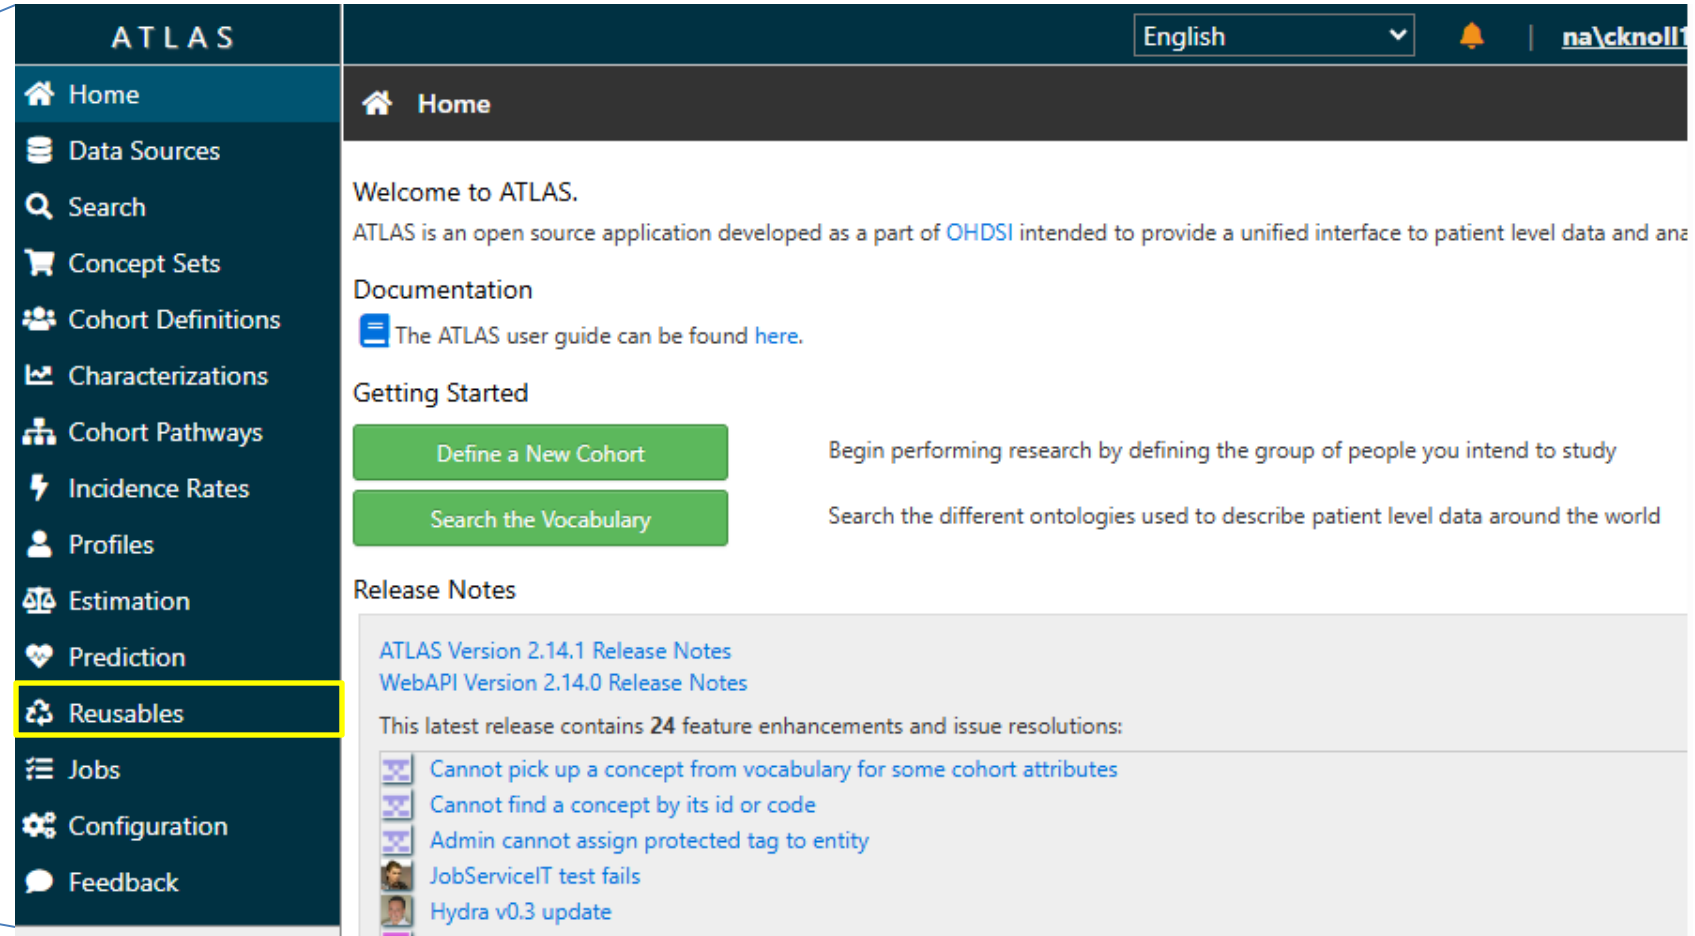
ATLAS

Home
Data Sources
Search
Concept Sets
Cohort Definitions
Characterizations
Cohort Pathways
Incidence Rates
Profiles
Estimation
Prediction
Reusables
Jobs
Configuration
Feedback

English

na\cknoll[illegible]

Home

Welcome to ATLAS.

ATLAS is an open source application developed as a part of OHDSI intended to provide a unified interface to patient level data and ana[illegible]

Documentation

The ATLAS user guide can be found here.

Getting Started

Define a New Cohort

Begin performing research by defining the group of people you intend to study

Search the Vocabulary

Search the different ontologies used to describe patient level data around the world

Release Notes

ATLAS Version 2.14.1 Release Notes
WebAPI Version 2.14.0 Release Notes

This latest release contains **24** feature enhancements and issue resolutions:

Cannot pick up a concept from vocabulary for some cohort attributes
Cannot find a concept by its id or code
Admin cannot assign protected tag to entity
JobServiceIT test fails
Hydra v0.3 update